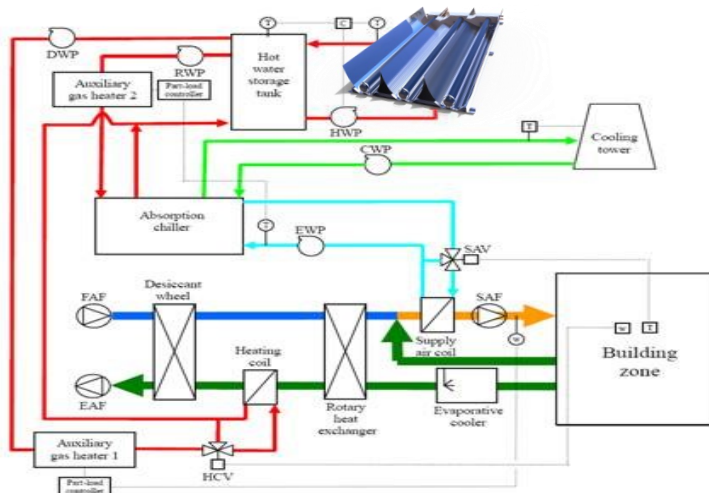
T
C
T
DWP
RWP
Auxiliary gas heater 2
Part-load controller
Hot water storage tank
HWP
T
Cooling tower
CWP
Absorption chiller
T
EWP
SAV
Desiccant wheel
FAF
SAF
W
Supply air coil
W
T
Building zone
Heating coil
EAF
Rotary heat exchanger
Evaporative cooler
Auxiliary gas heater 1
HCV
Part-load controller